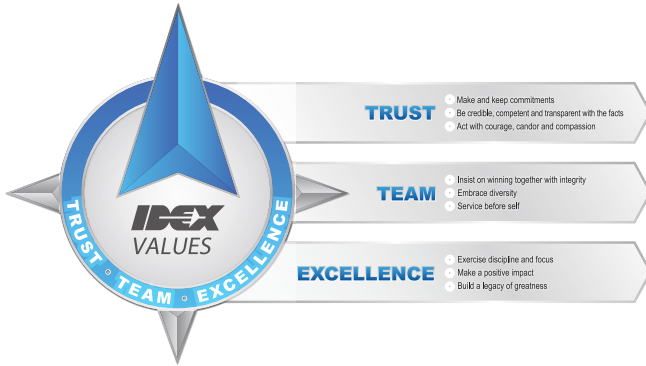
IDEX VALUES

TRUST • TEAM • EXCELLENCE

TRUST
Make and keep commitments
Be credible, competent and transparent with the facts
Act with courage, candor and compassion

TEAM
Insist on winning together with integrity
Embrace diversity
Service before self

EXCELLENCE
Exercise discipline and focus
Make a positive impact
Build a legacy of greatness